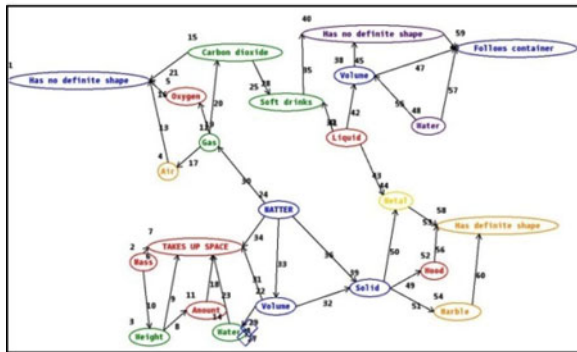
1 Has no definite shape
15 Carbon dioxide
21
5
14 Oxygen
25 18 Soft drinks
20
13 12 19
Gas
4 Air 17
40 Has no definite shape
35
59 Follows container
38 Volume 45
47
55 48 Water
57
42
Liquid
43
44 Metal
53 58 Has definite shape
50
52 56 Wood
60
30
24 MATTER
7 TAKES UP SPACE 34
2 Mass
10
3 Weight 8 9
11 Amount 18 23
14 Water 29
31 33 36
22 Volume 32
39 Solid
49
51 54 Marble